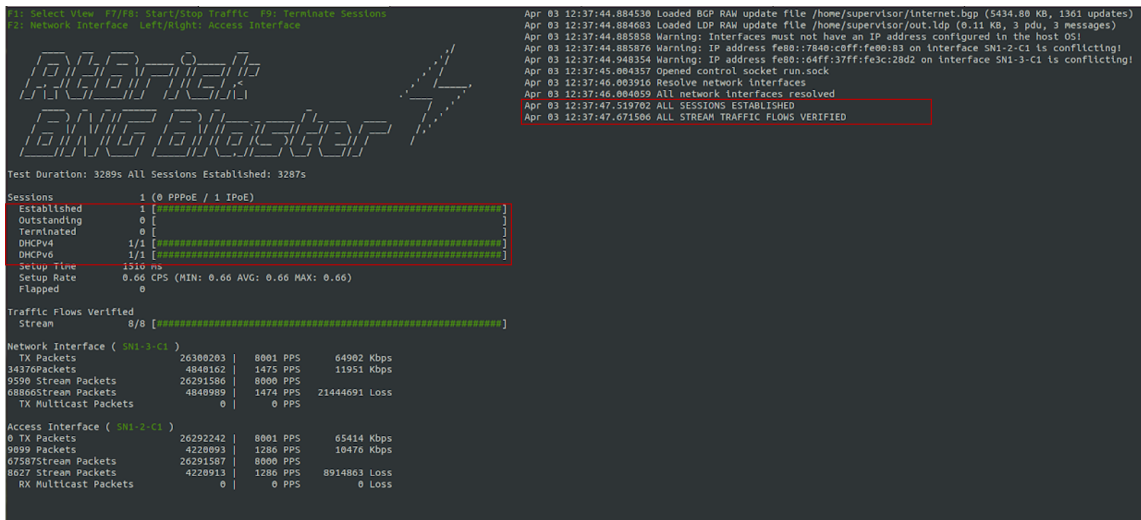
F1: Select View  F7/F8: Start/Stop Traffic  F9: Terminate Sessions
F2: Network Interface  Left/Right: Access Interface

Test Duration: 3289s All Sessions Established: 3287s

Sessions              1 (0 PPPoE / 1 IPoE)
  Established         1 [####################################################]
  Outstanding         0 [                                                    ]
  Terminated          0 [                                                    ]
  DHCPv4            1/1 [####################################################]
  DHCPv6            1/1 [####################################################]
  Setup Time       1510 ms
  Setup Rate       0.66 CPS (MIN: 0.66 AVG: 0.66 MAX: 0.66)
  Flapped             0

Traffic Flows Verified
  Stream            8/8 [####################################################]

Network Interface ( SN1-3-C1 )
  TX Packets           26300203 |   8001 PPS     64902 Kbps
34376Packets            4840162 |   1475 PPS     11951 Kbps
9590 Stream Packets    26291586 |   8000 PPS
68866Stream Packets     4840989 |   1474 PPS  21444691 Loss
  TX Multicast Packets        0 |      0 PPS

Access Interface ( SN1-2-C1 )
0 TX Packets           26292242 |   8001 PPS     65414 Kbps
9899 Packets            4220093 |   1286 PPS     10476 Kbps
67587Stream Packets    26291587 |   8000 PPS
8627 Stream Packets     4220913 |   1286 PPS   8914863 Loss
  RX Multicast Packets        0 |      0 PPS         0 Loss

Apr 03 12:37:44.884530 Loaded BGP RAW update file /home/supervisor/internet.bgp (5434.80 KB, 1361 updates)
Apr 03 12:37:44.884683 Loaded LDP RAW update file /home/supervisor/out.ldp (0.11 KB, 3 pdu, 3 messages)
Apr 03 12:37:44.885858 Warning: Interfaces must not have an IP address configured in the host OS!
Apr 03 12:37:44.885876 Warning: IP address fe80::7840:c0ff:fe00:83 on interface SN1-2-C1 is conflicting!
Apr 03 12:37:44.948354 Warning: IP address fe80::64ff:37ff:fe3c:28d2 on interface SN1-3-C1 is conflicting!
Apr 03 12:37:45.004357 Opened control socket run.sock
Apr 03 12:37:46.003916 Resolve network interfaces
Apr 03 12:37:46.004059 All network interfaces resolved
Apr 03 12:37:47.519702 ALL SESSIONS ESTABLISHED
Apr 03 12:37:47.671506 ALL STREAM TRAFFIC FLOWS VERIFIED